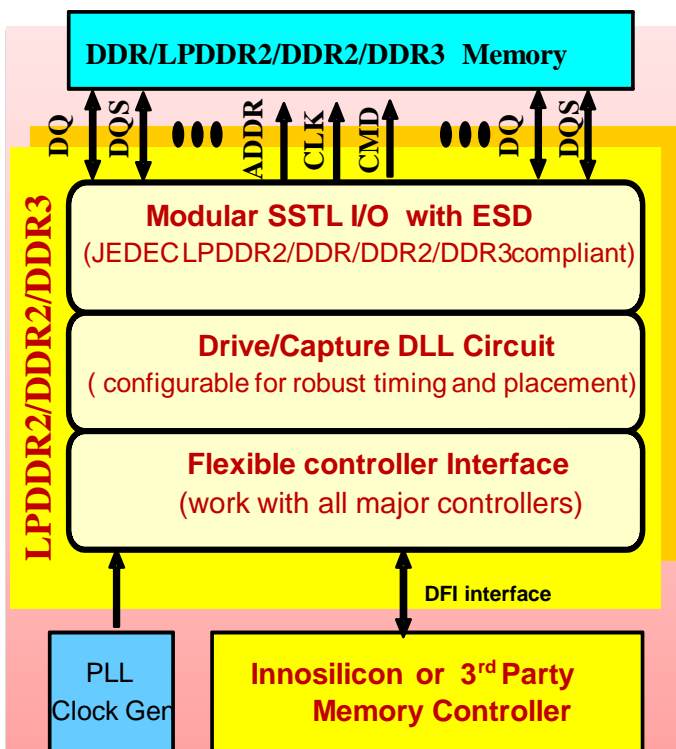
DDR/LPDDR2/DDR2/DDR3 Memory

DQ DQS ADDR CLK CMD DQ DQS

LPDDR2/DDR2/DDR3

Modular SSTL I/O with ESD
(JEDEC LPDDR2/DDR/DDR2/DDR3compliant)

Drive/Capture DLL Circuit
( configurable for robust timing and placement)

Flexible controller Interface
(work with all major controllers)

DFI interface

PLL
Clock Gen

Innosilicon or 3$^{rd}$ Party
Memory Controller